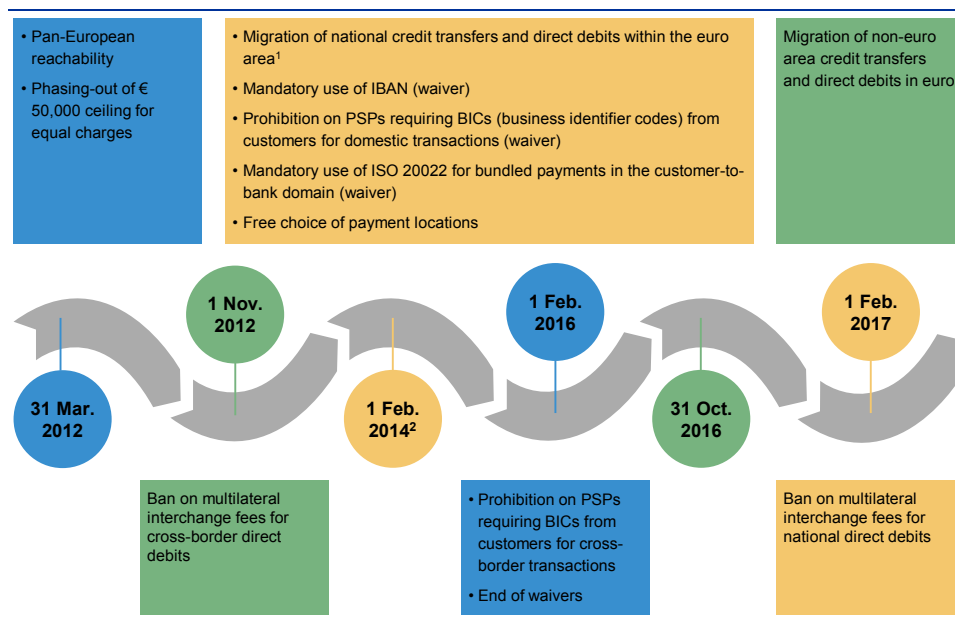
• Pan-European reachability

• Phasing-out of € 50,000 ceiling for equal charges

• Migration of national credit transfers and direct debits within the euro area$^1$

• Mandatory use of IBAN (waiver)

• Prohibition on PSPs requiring BICs (business identifier codes) from customers for domestic transactions (waiver)

• Mandatory use of ISO 20022 for bundled payments in the customer-to-bank domain (waiver)

• Free choice of payment locations

Migration of non-euro area credit transfers and direct debits in euro

1 Nov. 2012

1 Feb. 2016

1 Feb. 2017

31 Mar. 2012

1 Feb. 2014$^2$

31 Oct. 2016

Ban on multilateral interchange fees for cross-border direct debits

• Prohibition on PSPs requiring BICs from customers for cross-border transactions

• End of waivers

Ban on multilateral interchange fees for national direct debits